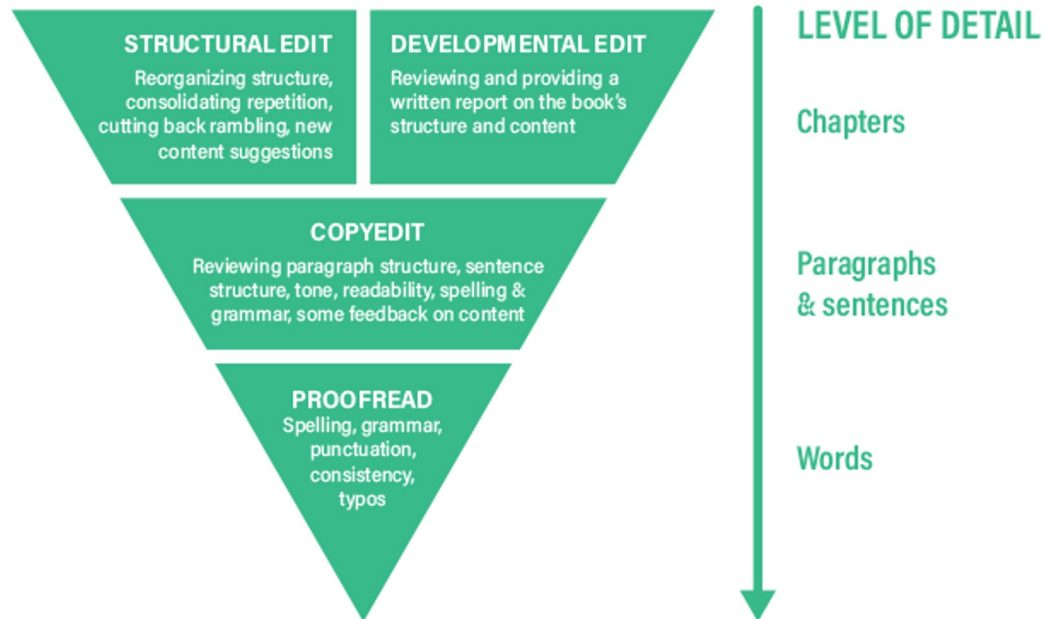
STRUCTURAL EDIT
Reorganizing structure, consolidating repetition, cutting back rambling, new content suggestions

DEVELOPMENTAL EDIT
Reviewing and providing a written report on the book's structure and content

COPYEDIT
Reviewing paragraph structure, sentence structure, tone, readability, spelling & grammar, some feedback on content

PROOFREAD
Spelling, grammar, punctuation, consistency, typos

LEVEL OF DETAIL

Chapters

Paragraphs & sentences

Words